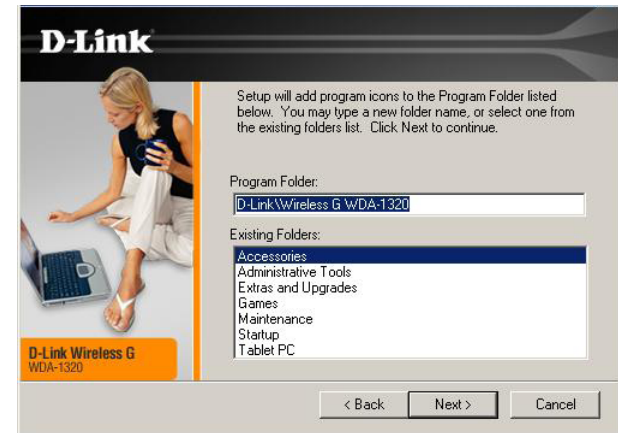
D-Link

Setup will add program icons to the Program Folder listed below. You may type a new folder name, or select one from the existing folders list. Click Next to continue.

Program Folder:

D-Link\Wireless G WDA-1320

Existing Folders:

Accessories
Administrative Tools
Extras and Upgrades
Games
Maintenance
Startup
Tablet PC

D-Link Wireless G
WDA-1320

< Back

Next >

Cancel